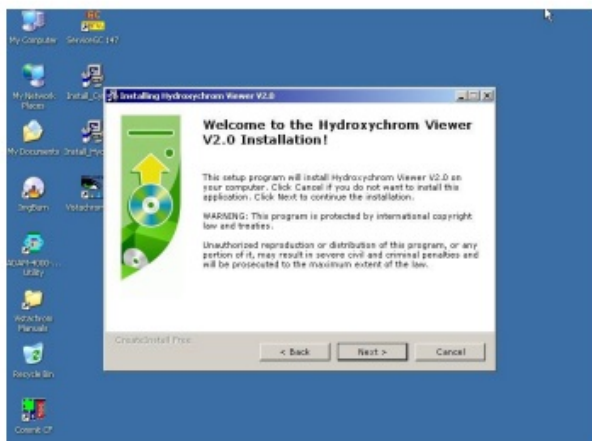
My Computer
ServiceGC 147
My Network Places
Install_C
My Documents
Install_Hyd
ImgBurn
Vistachrom
ADAM-4000 Utility
Astrochrom Manuals
Recycle Bin
Cotemit CF

Installing Hydroxychrom Viewer V2.0

Welcome to the Hydroxychrom Viewer V2.0 Installation!

This setup program will install Hydroxychrom Viewer V2.0 on your computer. Click Cancel if you do not want to install this application. Click Next to continue the installation.

WARNING: This program is protected by international copyright law and treaties.

Unauthorized reproduction or distribution of this program, or any portion of it, may result in severe civil and criminal penalties and will be prosecuted to the maximum extent of the law.

CreateInstall Free

< Back
Next >
Cancel